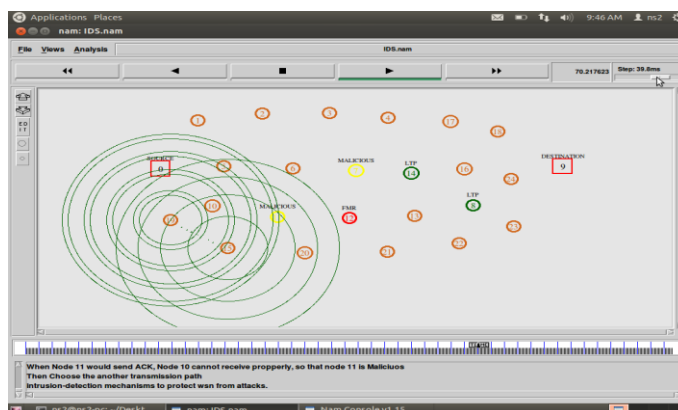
Applications Places

9:46 AM ns2

nam: IDS.nam

File Views Analysis

IDS.nam

◀◀ ◀ ■ ▶ ▶▶

70.217623

Step: 39.8ms

EDIT

1 2 3 4 17 18

SOURCE 0

5 6

MALICIOUS 7

LTP 14

16

DESTINATION 9

19

10

MALICIOUS

FMR 12

13

LTP 8

23

11

22

15

20

21

When Node 11 would send ACK, Node 10 cannot receive propperly, so that node 11 is Maliciuos
Then Choose the another transmission path
Intrusion-detection mechanisms to protect wsn from attacks.

ns2@ns2-pc: ~/Deskt

nam: IDS.nam

Nam Console v1.15